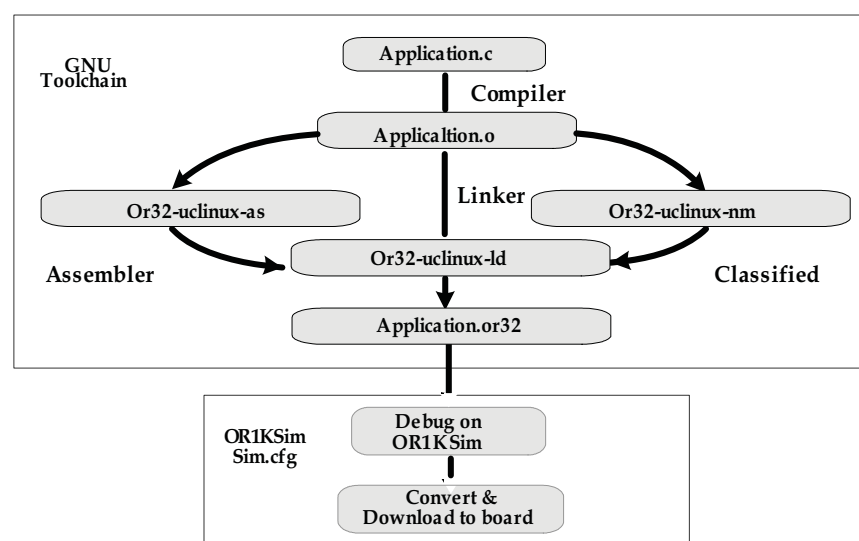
GNU Toolchain

Application.c

Compiler

Applicaltion.o

Linker

Or32-uclinux-as

Or32-uclinux-nm

Or32-uclinux-ld

Assembler

Classified

Application.or32

OR1KSim
Sim.cfg

Debug on OR1KSim

Convert & Download to board